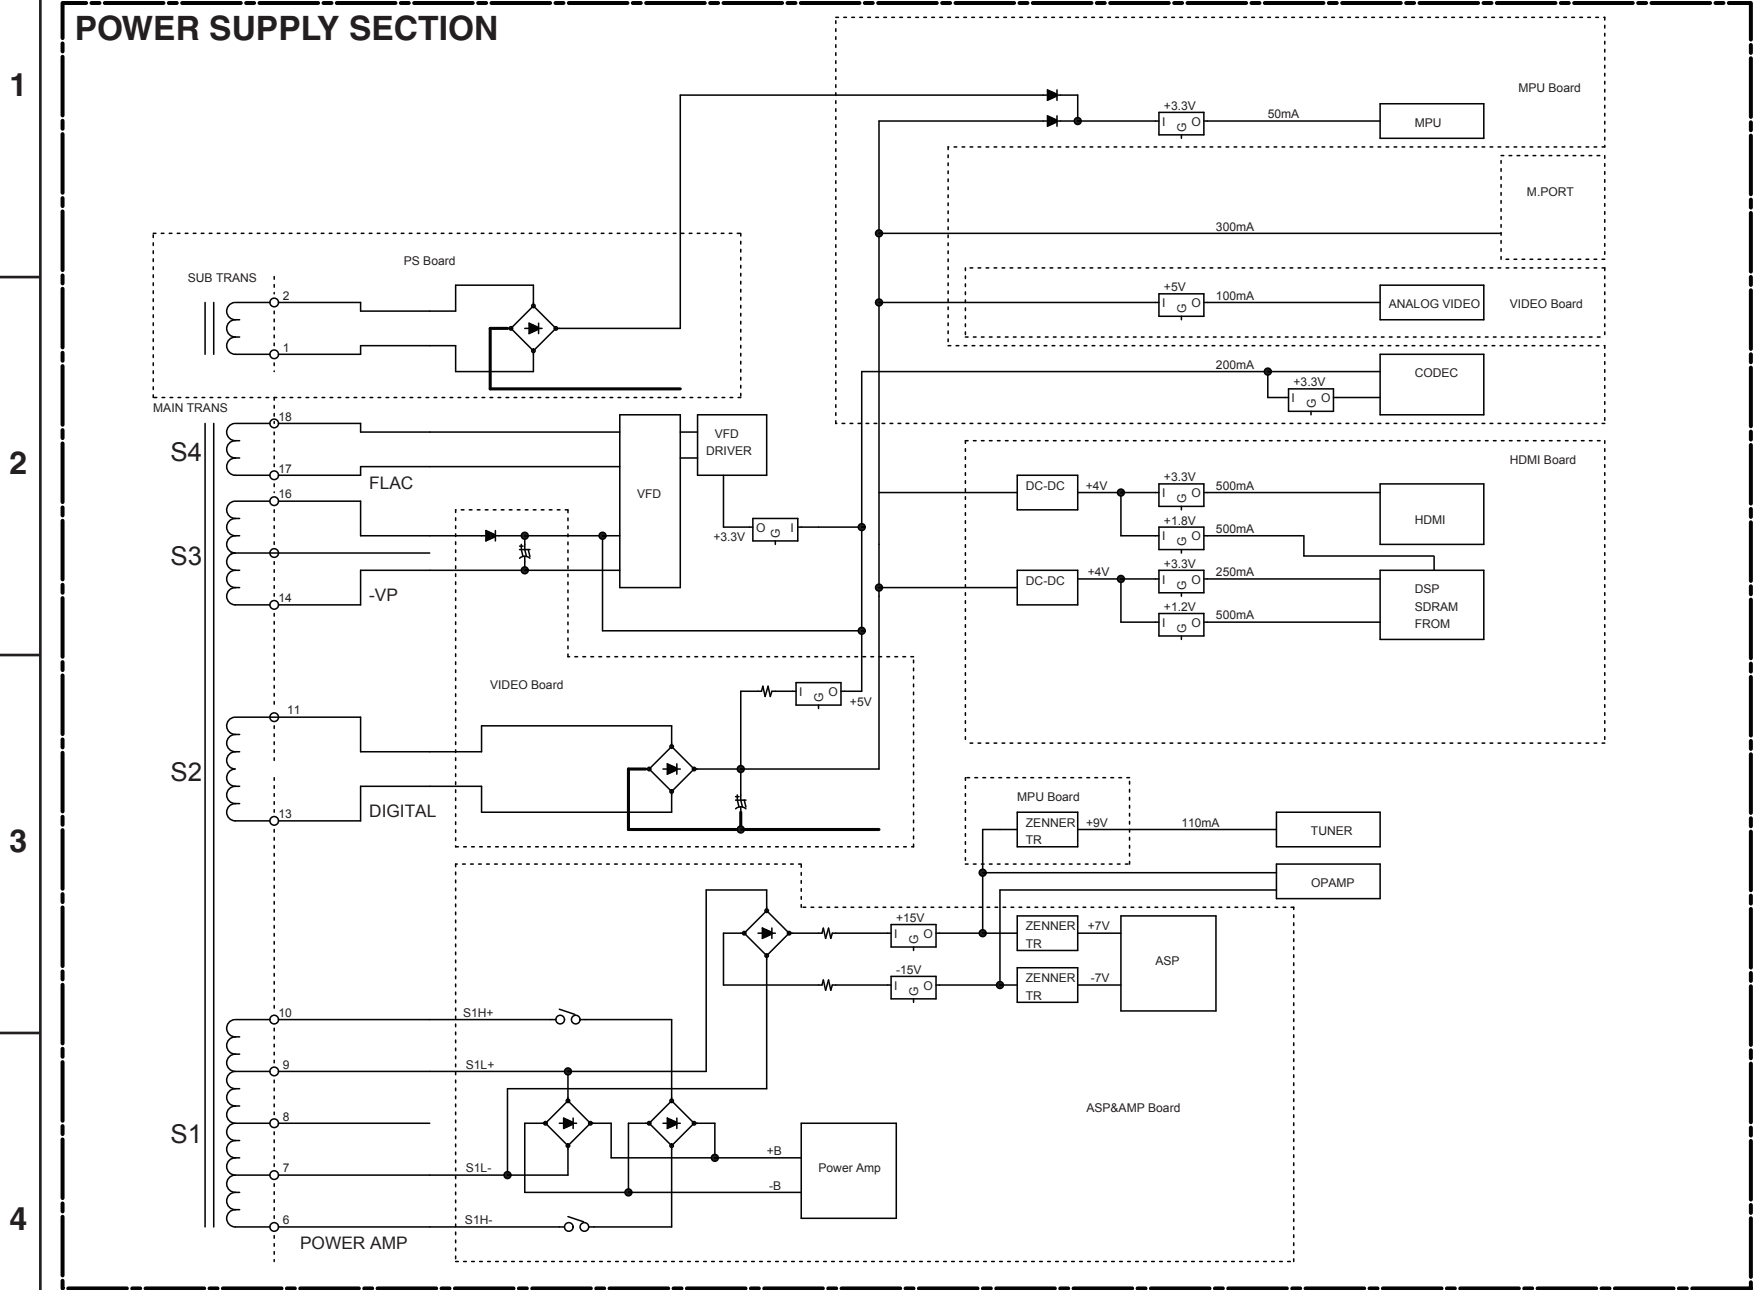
POWER SUPPLY SECTION

1
2
3
4

MPU Board
+3.3V
I G O
50mA
MPU

M.PORT
300mA

+5V
I G O
100mA
ANALOG VIDEO
VIDEO Board

200mA
CODEC
+3.3V
I G O

PS Board
SUB TRANS
2
1

MAIN TRANS
18
S4
17
FLAC
VFD
DRIVER
VFD
16
S3
14
-VP
+3.3V
O G I

HDMI Board
DC-DC
+4V
+3.3V
I G O
500mA
HDMI
+1.8V
I G O
500mA
DC-DC
+4V
+3.3V
I G O
250mA
DSP
SDRAM
FROM
+1.2V
I G O
500mA

VIDEO Board
I G O
+5V
11
S2
13
DIGITAL

MPU Board
ZENNER
TR
+9V
110mA
TUNER
OPAMP

+15V
I G O
ZENNER
TR
+7V
ASP
-15V
I G O
ZENNER
TR
-7V

10
S1H+
9
S1L+
S1
8
7
S1L-
6
S1H-
POWER AMP
+B
-B
Power Amp
ASP&AMP Board